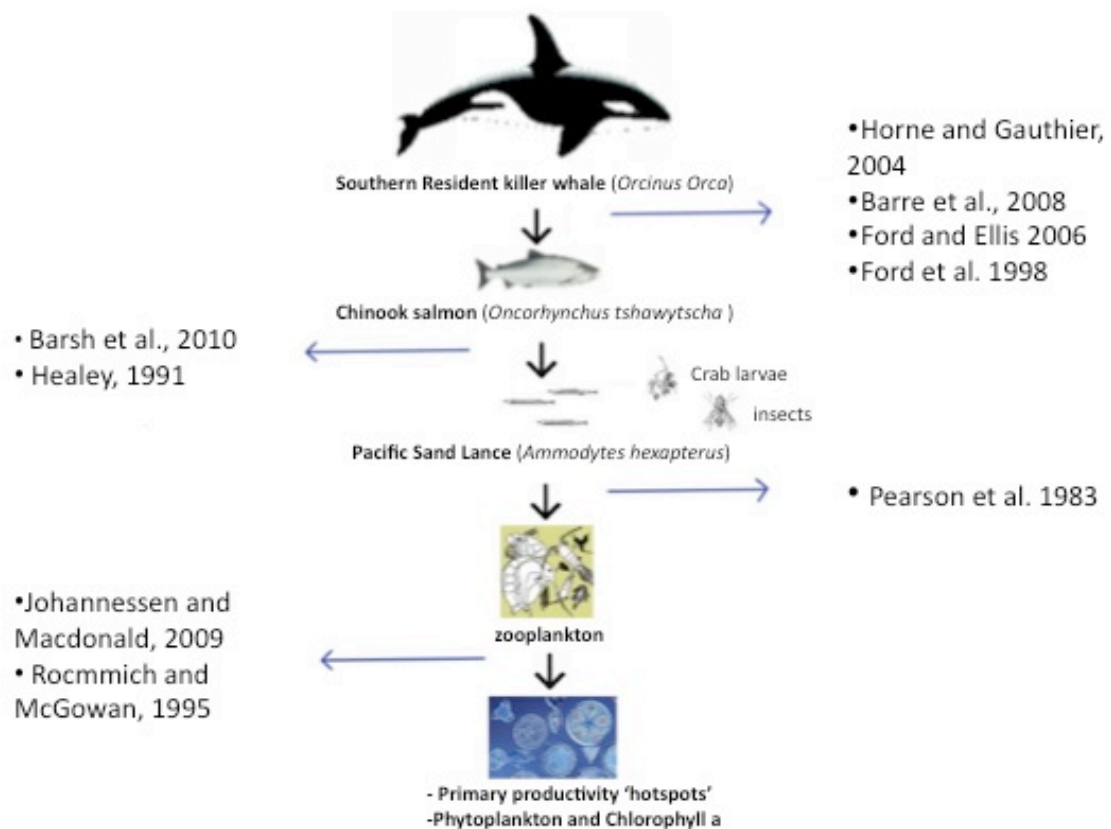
Southern Resident killer whale (*Orcinus Orca*)

•Horne and Gauthier, 2004
•Barre et al., 2008
•Ford and Ellis 2006
•Ford et al. 1998

Chinook salmon (*Oncorhynchus tshawytscha* )

• Barsh et al., 2010
• Healey, 1991

Crab larvae

insects

Pacific Sand Lance (*Ammodytes hexapterus*)

• Pearson et al. 1983

zooplankton

•Johannessen and Macdonald, 2009
• Rocmmich and McGowan, 1995

- Primary productivity 'hotspots'
-Phytoplankton and Chlorophyll a